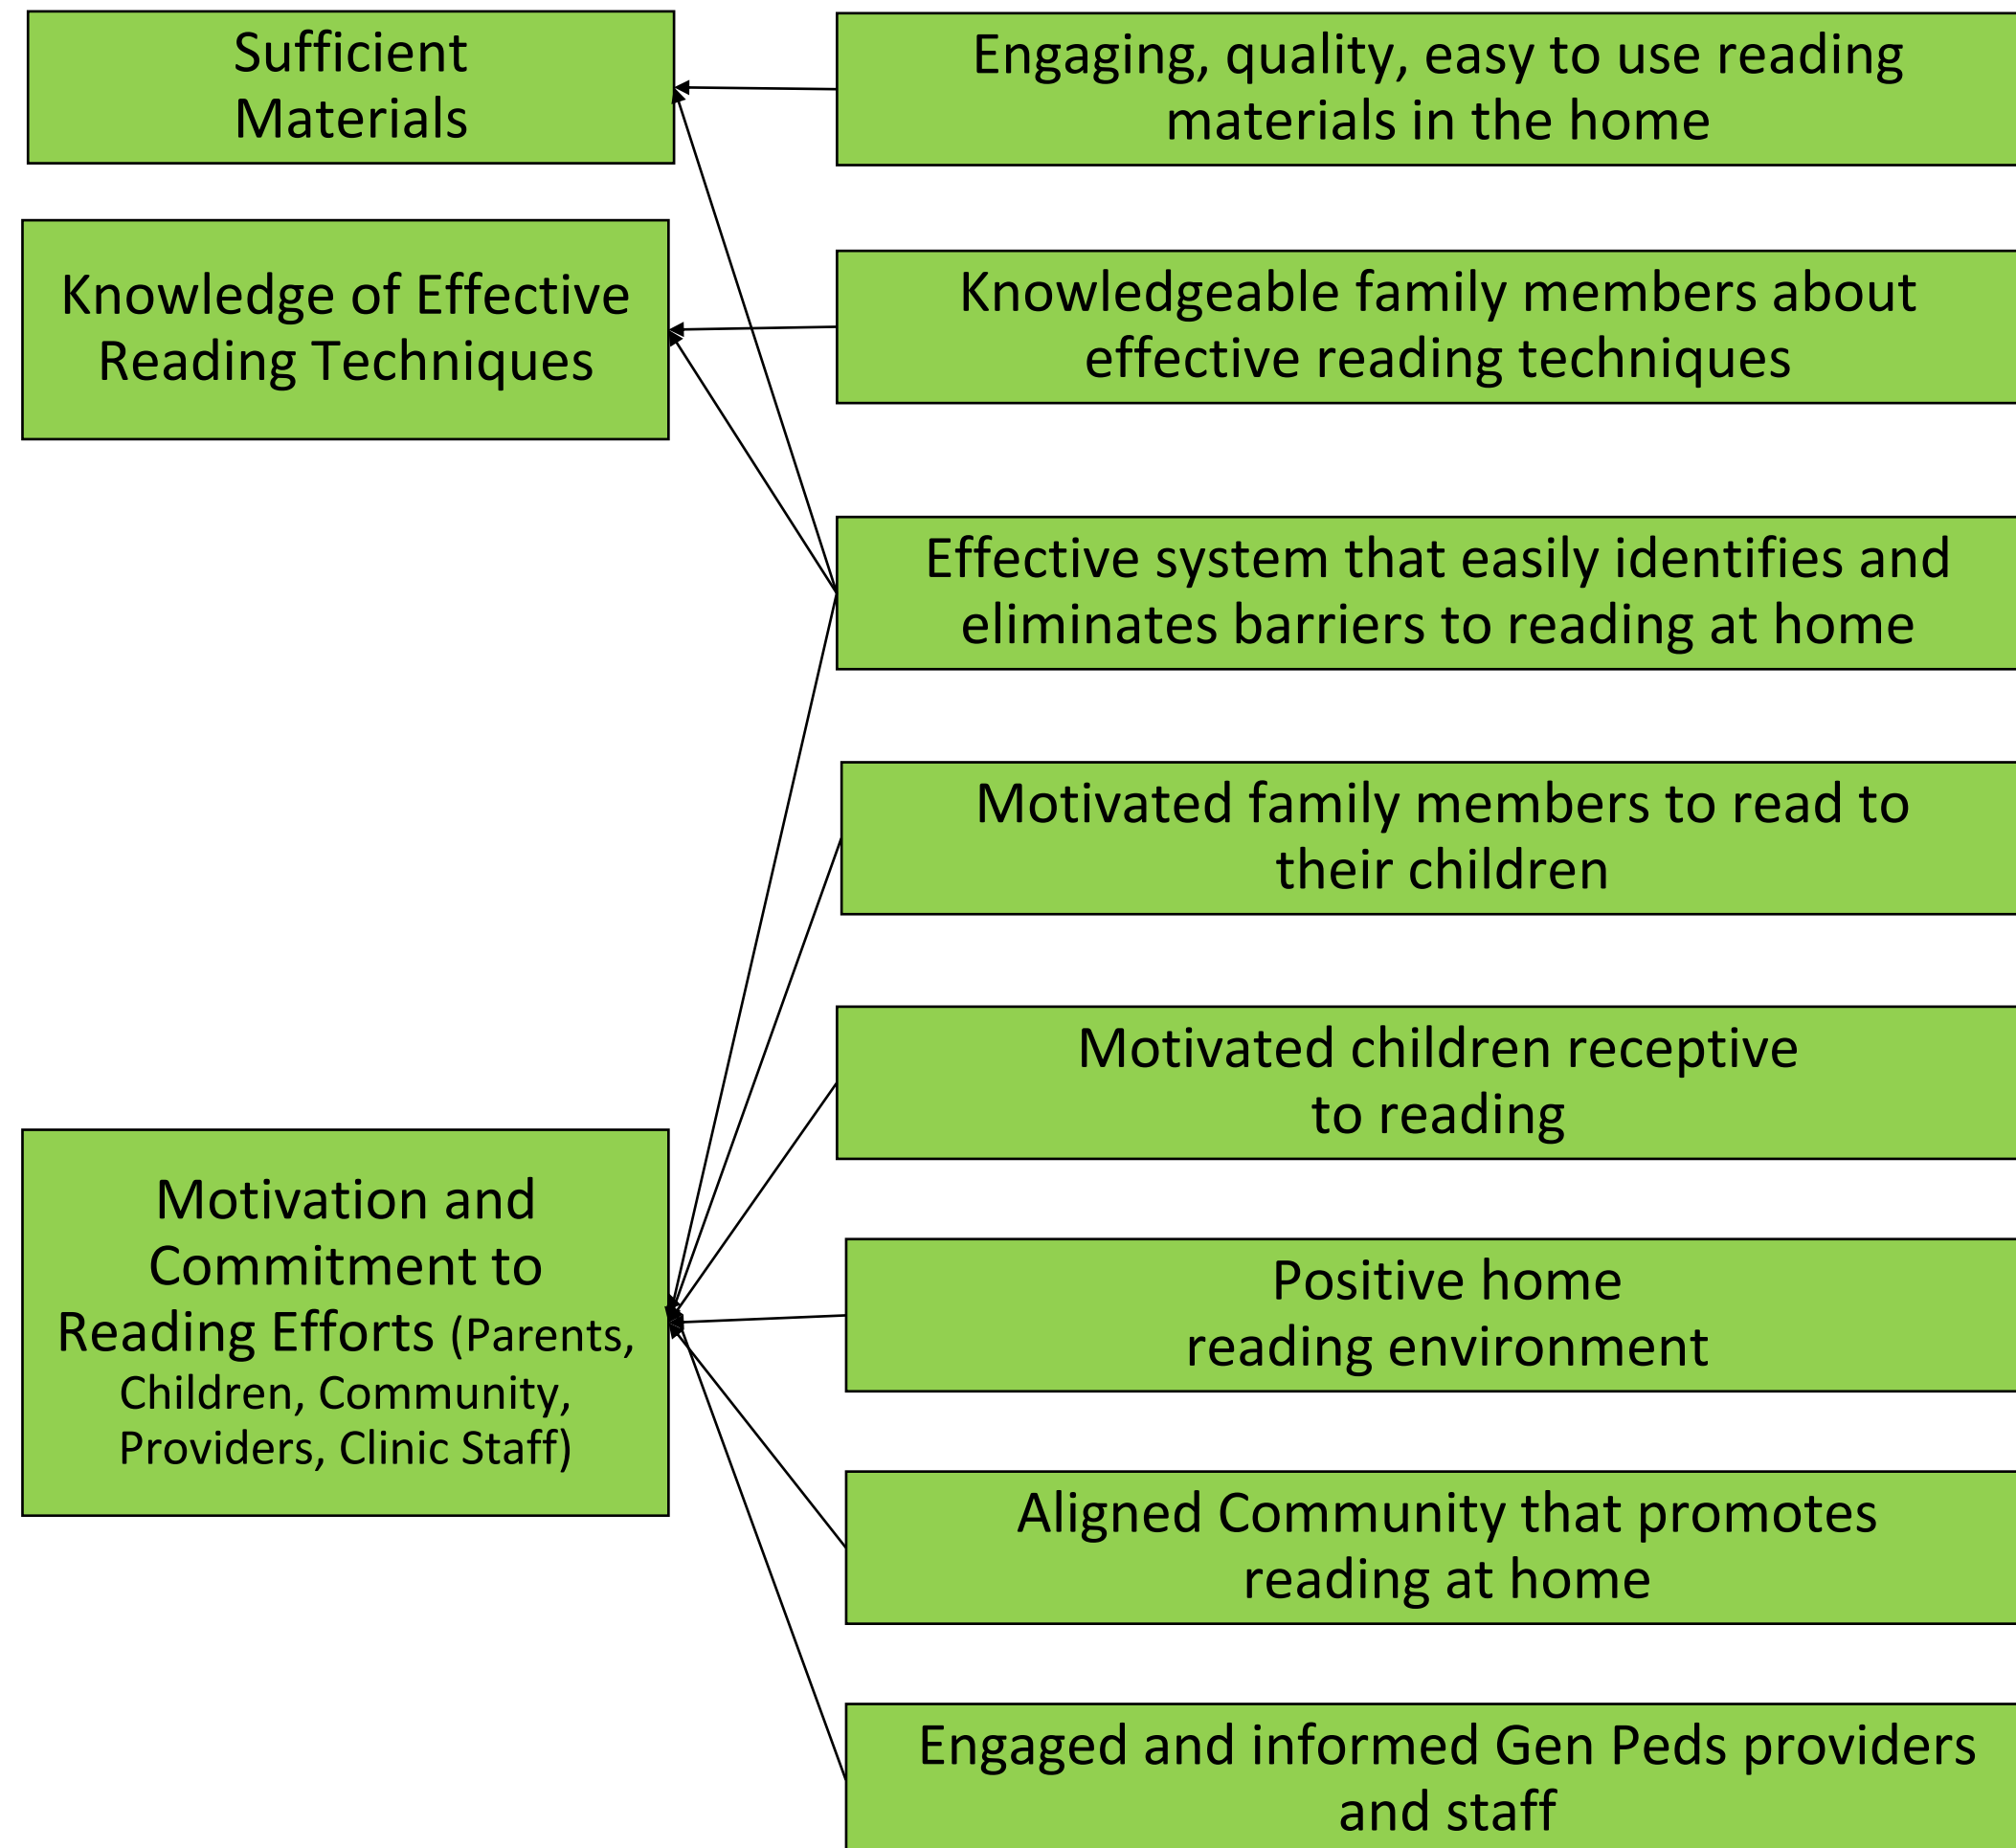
Sufficient Materials

Knowledge of Effective Reading Techniques

Motivation and Commitment to Reading Efforts (Parents, Children, Community, Providers, Clinic Staff)

Engaging, quality, easy to use reading materials in the home

Knowledgeable family members about effective reading techniques

Effective system that easily identifies and eliminates barriers to reading at home

Motivated family members to read to their children

Motivated children receptive to reading

Positive home reading environment

Aligned Community that promotes reading at home

Engaged and informed Gen Peds providers and staff